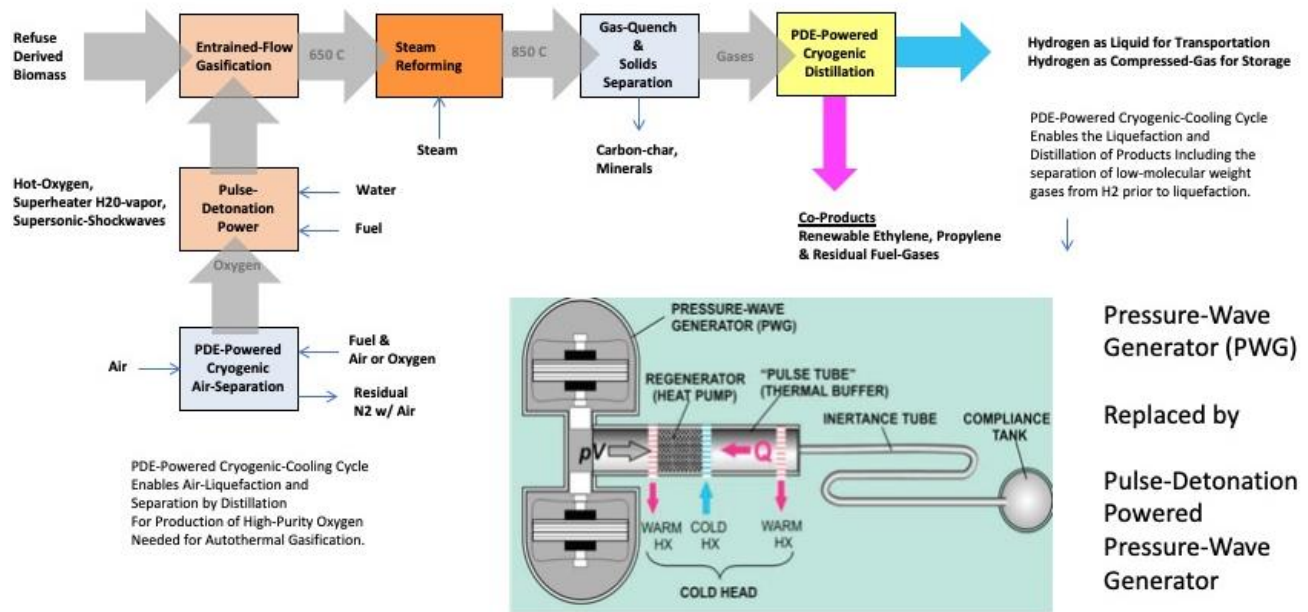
Refuse Derived Biomass

Entrained-Flow Gasification

650 C

Steam Reforming

850 C

Gas-Quench & Solids Separation

Gases

PDE-Powered Cryogenic Distillation

Hydrogen as Liquid for Transportation
Hydrogen as Compressed-Gas for Storage

PDE-Powered Cryogenic-Cooling Cycle Enables the Liquefaction and Distillation of Products Including the separation of low-molecular weight gases from H2 prior to liquefaction.

Steam

Carbon-char, Minerals

Co-Products
Renewable Ethylene, Propylene & Residual Fuel-Gases

Hot-Oxygen, Superheater H20-vapor, Supersonic-Shockwaves

Pulse-Detonation Power

Water

Fuel

Oxygen

Air

PDE-Powered Cryogenic Air-Separation

Fuel & Air or Oxygen

Residual N2 w/ Air

PDE-Powered Cryogenic-Cooling Cycle Enables Air-Liquefaction and Separation by Distillation For Production of High-Purity Oxygen Needed for Autothermal Gasification.

PRESSURE-WAVE GENERATOR (PWG)

REGENERATOR (HEAT PUMP)

"PULSE TUBE" (THERMAL BUFFER)

INERTANCE TUBE

COMPLIANCE TANK

pV

Q

WARM HX

COLD HX

WARM HX

COLD HEAD

Pressure-Wave Generator (PWG)

Replaced by

Pulse-Detonation Powered Pressure-Wave Generator